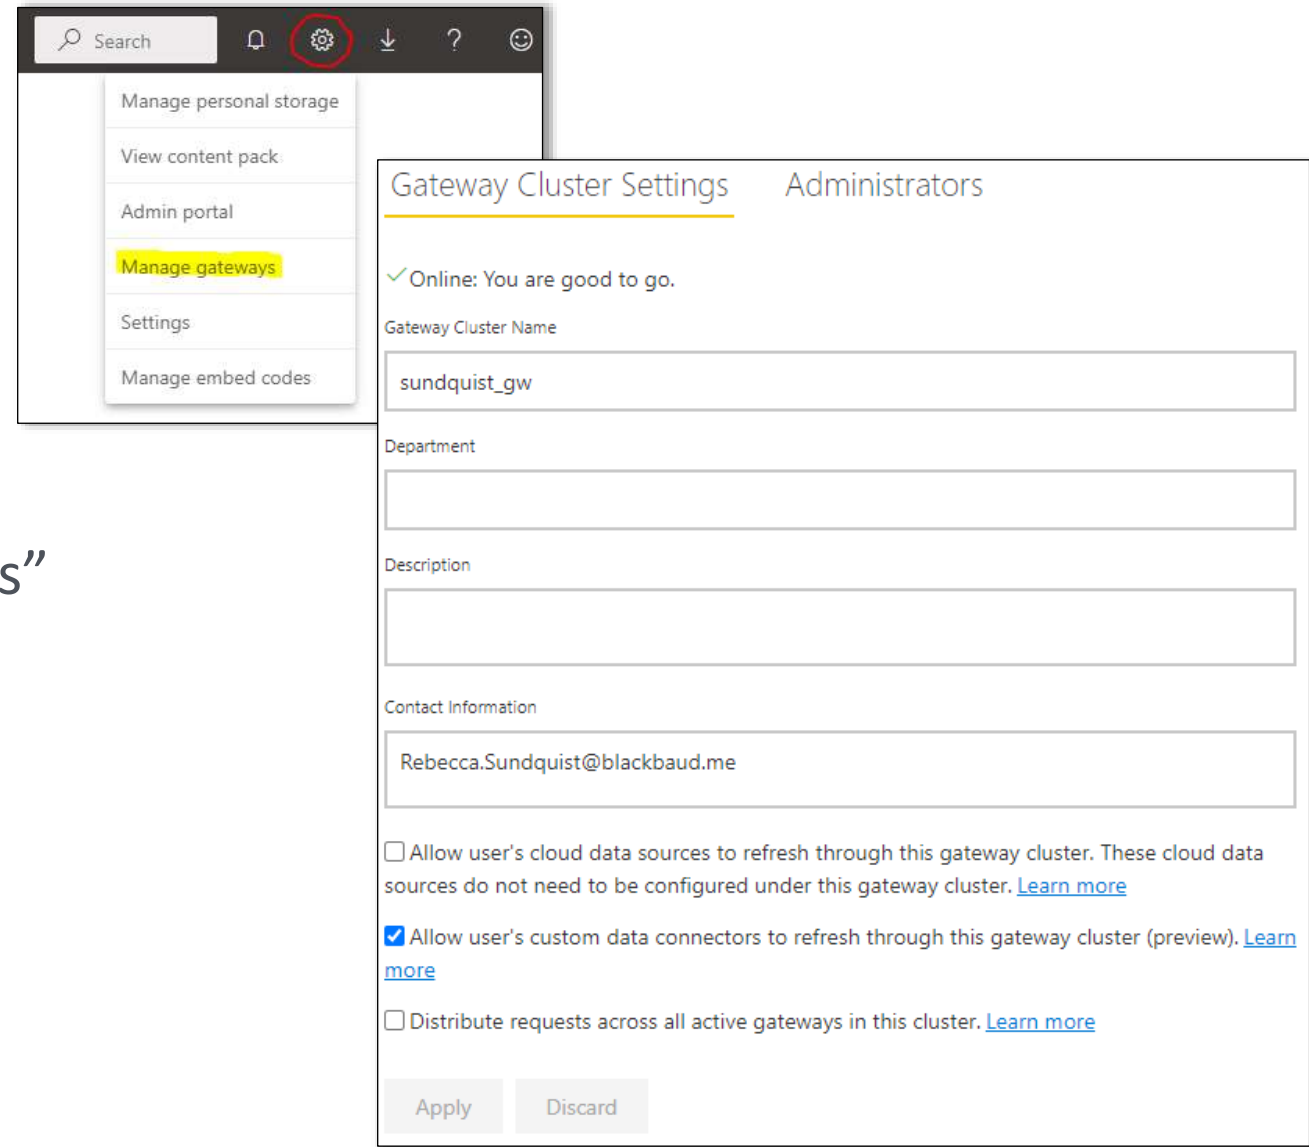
Search

Manage personal storage

View content pack

Admin portal

Manage gateways

Settings

Manage embed codes

s”

Gateway Cluster Settings Administrators

Online: You are good to go.

Gateway Cluster Name

sundquist_gw

Department

Description

Contact Information

Rebecca.Sundquist@blackbaud.me

Allow user's cloud data sources to refresh through this gateway cluster. These cloud data sources do not need to be configured under this gateway cluster. Learn more

Allow user's custom data connectors to refresh through this gateway cluster (preview). Learn more

Distribute requests across all active gateways in this cluster. Learn more

Apply Discard